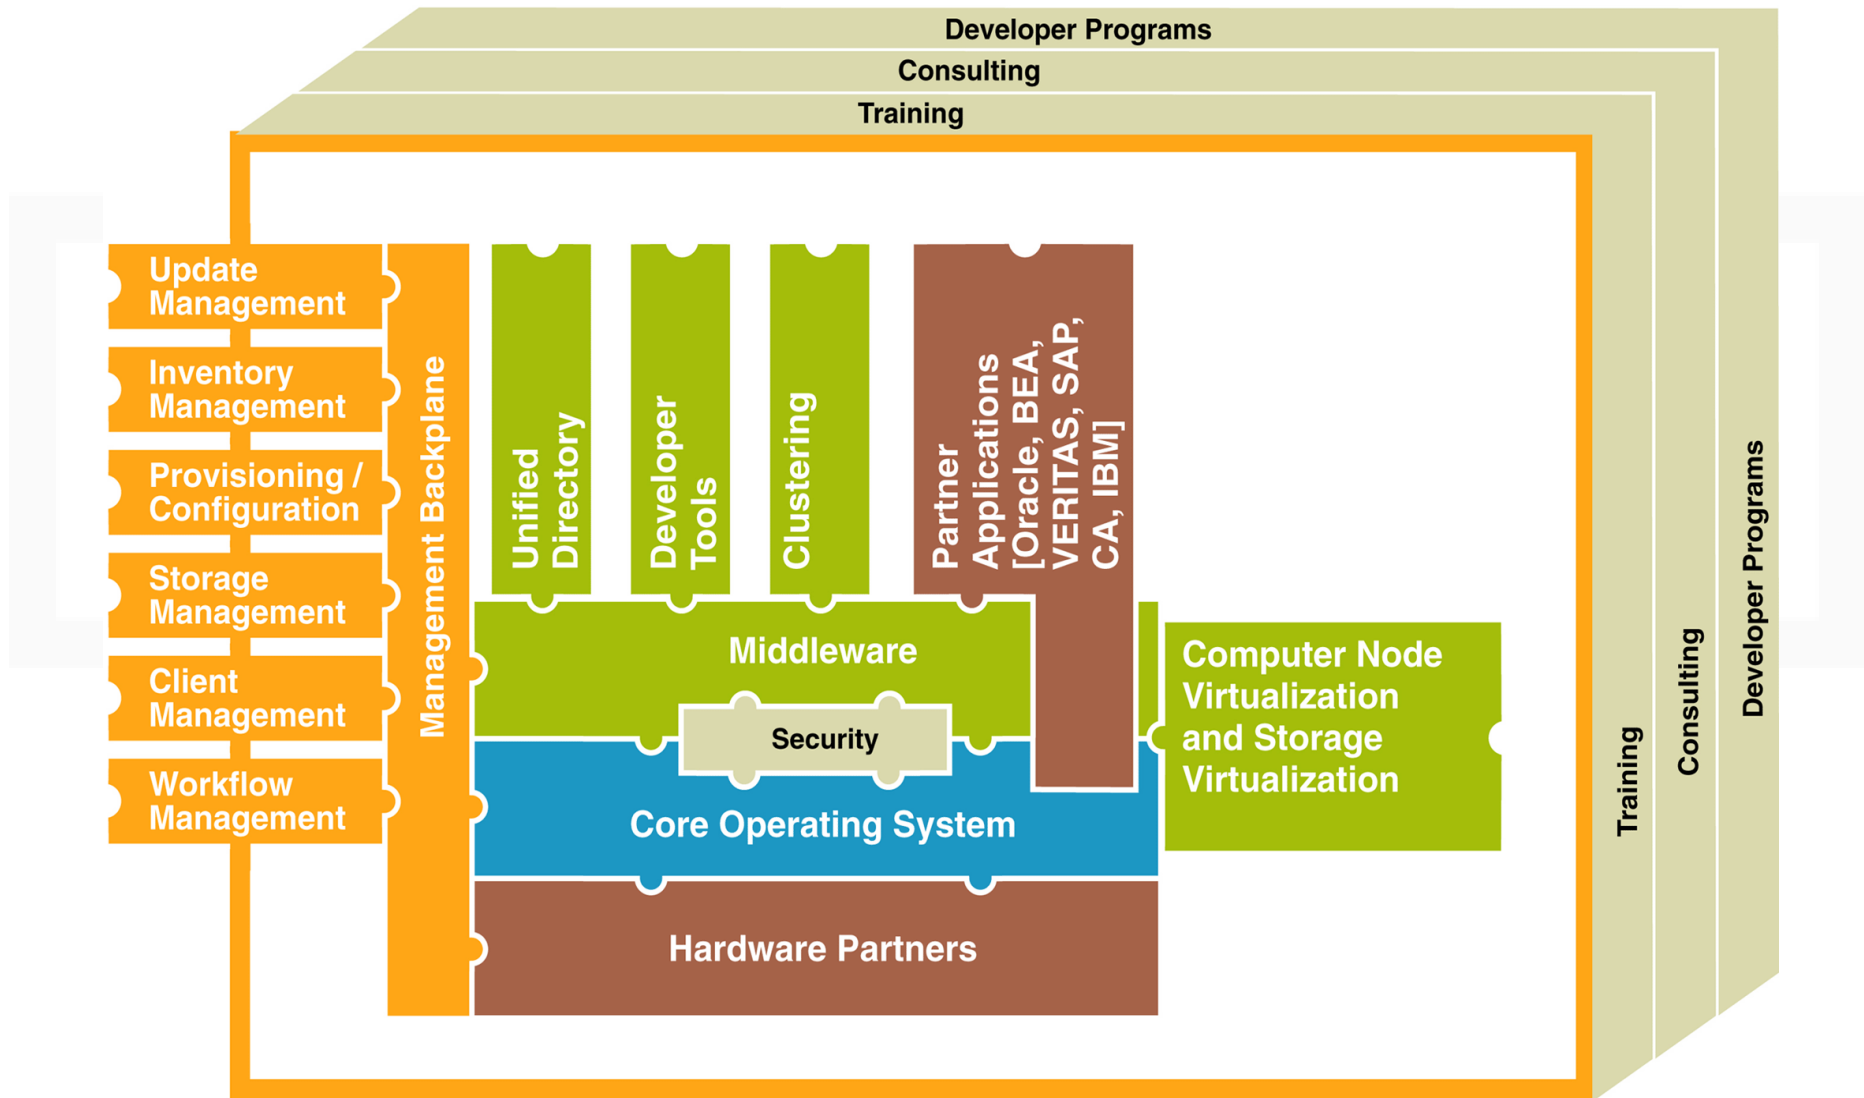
Developer Programs

Consulting

Training

Update Management

Inventory Management

Provisioning / Configuration

Storage Management

Client Management

Workflow Management

Management Backplane

Unified Directory

Developer Tools

Clustering

Partner Applications [Oracle, BEA, VERITAS, SAP, CA, IBM]

Middleware

Security

Core Operating System

Computer Node Virtualization and Storage Virtualization

Hardware Partners

Training

Consulting

Developer Programs